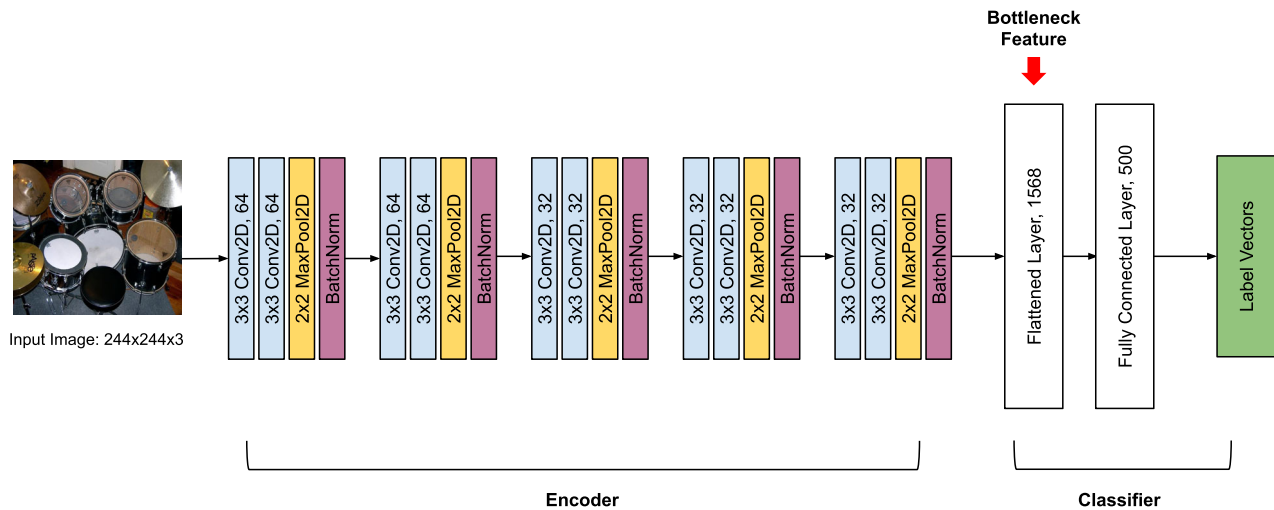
Bottleneck Feature

Input Image: 244x244x3

3x3 Conv2D, 64
3x3 Conv2D, 64
2x2 MaxPool2D
BatchNorm

3x3 Conv2D, 64
3x3 Conv2D, 64
2x2 MaxPool2D
BatchNorm

3x3 Conv2D, 32
3x3 Conv2D, 32
2x2 MaxPool2D
BatchNorm

3x3 Conv2D, 32
3x3 Conv2D, 32
2x2 MaxPool2D
BatchNorm

3x3 Conv2D, 32
3x3 Conv2D, 32
2x2 MaxPool2D
BatchNorm

Flattened Layer, 1568

Fully Connected Layer, 500

Label Vectors

Encoder

Classifier